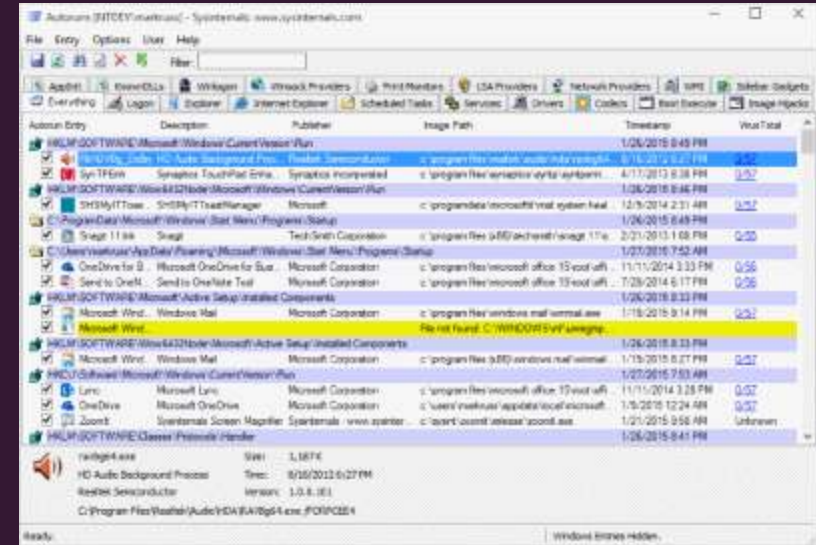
Autoruns [NTDEV\markruss] - Sysinternals: www.sysinternals.com

File Entry Options User Help

Filter:

AppInit | KnownDLLs | Winlogon | Winsock Providers | Print Monitors | LSA Providers | Network Providers | WMI | Sidebar Gadgets
Everything | Logon | Explorer | Internet Explorer | Scheduled Tasks | Services | Drivers | Codecs | Boot Execute | Image Hijacks

| Autorun Entry | Description | Publisher | Image Path | Timestamp | VirusTotal |
|---|---|---|---|---|---|
| HKLM\SOFTWARE\Microsoft\Windows\CurrentVersion\Run | | | | 1/26/2015 8:49 PM | |
| RtHDVBg_Dolby | HD Audio Background Proc... | Realtek Semiconductor | c:\program files\realtek\audio\hda\rtkngui64... | 8/16/2012 6:27 PM | 0/57 |
| SynTPEnh | Synaptics TouchPad Enha... | Synaptics Incorporated | c:\program files\synaptics\syntp\syntpenh... | 4/17/2013 8:38 PM | 0/57 |
| HKLM\SOFTWARE\Wow6432Node\Microsoft\Windows\CurrentVersion\Run | | | | 1/26/2015 8:46 PM | |
| SHSMyITTowe... | SHSMyITToastManager | Microsoft | c:\programdata\microsoft\mat system heal... | 12/5/2014 2:31 AM | 0/57 |
| C:\ProgramData\Microsoft\Windows\Start Menu\Programs\Startup | | | | 1/26/2015 8:49 PM | |
| Snagit 11.lnk | Snagit | TechSmith Corporation | c:\program files (x86)\techsmith\snagit 11\s... | 2/21/2013 1:08 PM | 0/55 |
| C:\Users\markruss\AppData\Roaming\Microsoft\Windows\Start Menu\Programs\Startup | | | | 1/27/2015 7:52 AM | |
| OneDrive for B... | Microsoft OneDrive for Bus... | Microsoft Corporation | c:\program files\microsoft office 15\root\offi... | 11/11/2014 3:33 PM | 0/56 |
| Send to OneN... | Send to OneNote Tool | Microsoft Corporation | c:\program files\microsoft office 15\root\offi... | 7/28/2014 6:17 PM | 0/56 |
| HKLM\SOFTWARE\Microsoft\Active Setup\Installed Components | | | | 1/26/2015 8:33 PM | |
| Microsoft Wind... | Windows Mail | Microsoft Corporation | c:\program files\windows mail\winmail.exe | 1/15/2015 9:14 PM | 0/57 |
| Microsoft Wind... | | | File not found: C:\WINDOWS\inf\unregmp... | | |
| HKLM\SOFTWARE\Wow6432Node\Microsoft\Active Setup\Installed Components | | | | 1/26/2015 8:33 PM | |
| Microsoft Wind... | Windows Mail | Microsoft Corporation | c:\program files (x86)\windows mail\winmail... | 1/15/2015 8:27 PM | 0/57 |
| HKCU\Software\Microsoft\Windows\CurrentVersion\Run | | | | 1/27/2015 7:53 AM | |
| Lync | Microsoft Lync | Microsoft Corporation | c:\program files\microsoft office 15\root\offi... | 11/11/2014 3:28 PM | 0/57 |
| OneDrive | Microsoft OneDrive | Microsoft Corporation | c:\users\markruss\appdata\local\microsoft... | 1/5/2015 12:24 AM | 0/57 |
| ZoomIt | Sysinternals Screen Magnifier | Sysinternals - www.sysinter... | c:\sysint\zoomit\release\zoomit.exe | 1/21/2015 9:56 AM | Unknown |
| HKLM\SOFTWARE\Classes\Protocols\Handler | | | | 1/26/2015 8:41 PM | |

rtkngui64.exe Size: 1,187 K
HD Audio Background Process Time: 8/16/2012 6:27 PM
Realtek Semiconductor Version: 1.0.0.161
C:\Program Files\Realtek\Audio\HDA\RAVBg64.exe /FORPCEE4

Ready. Windows Entries Hidden.